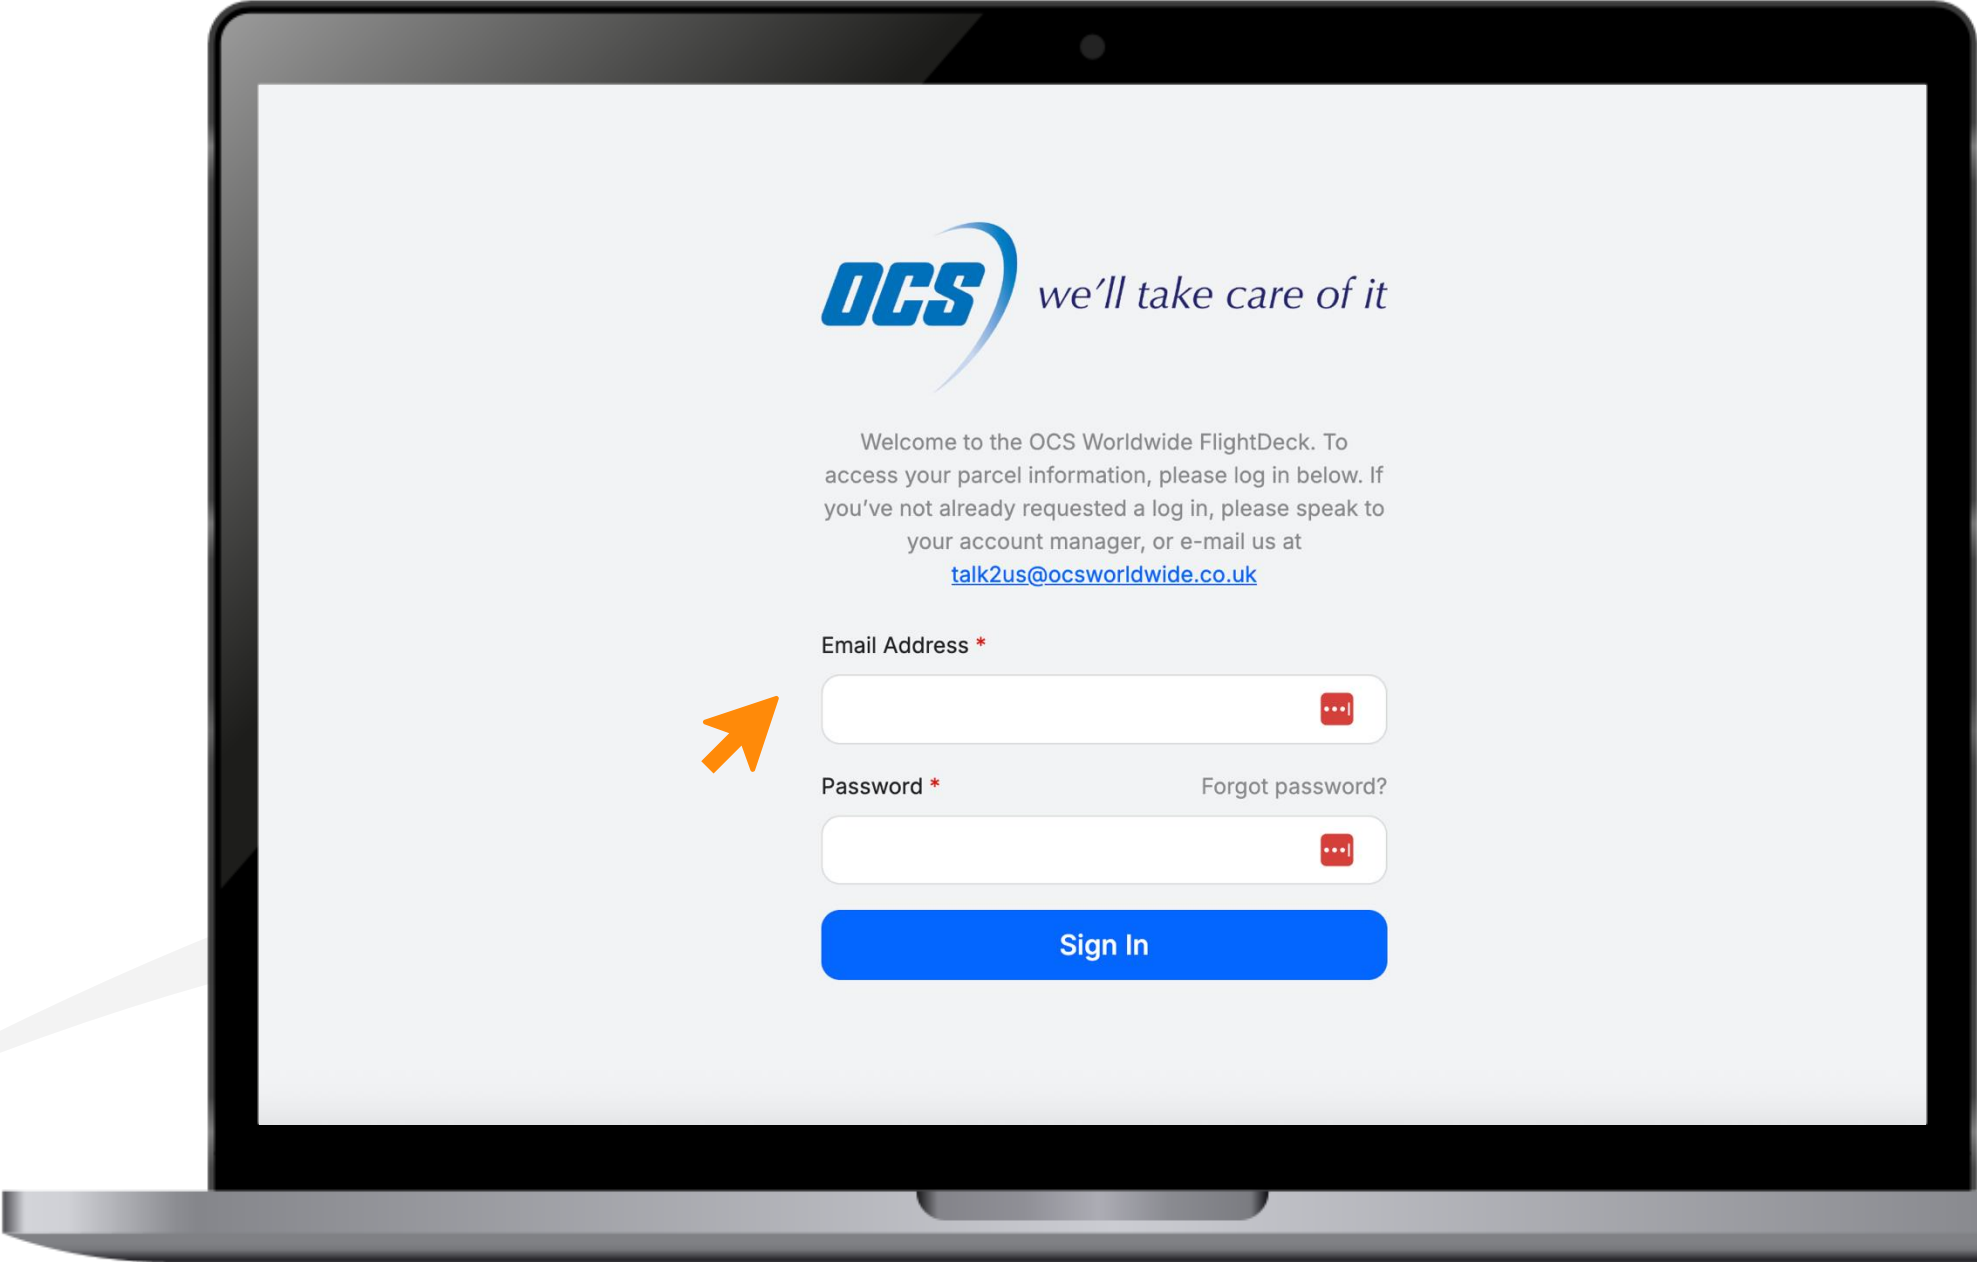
OCS we'll take care of it

Welcome to the OCS Worldwide FlightDeck. To access your parcel information, please log in below. If you've not already requested a log in, please speak to your account manager, or e-mail us at talk2us@ocsworldwide.co.uk

Email Address *

Password * Forgot password?

Sign In